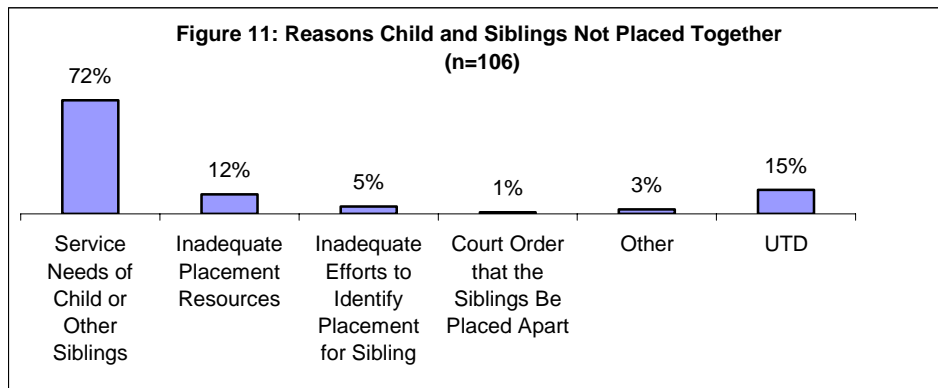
Figure 11: Reasons Child and Siblings Not Placed Together (n=106)

72%

12%

5%

1%

3%

15%

Service Needs of Child or Other Siblings

Inadequate Placement Resources

Inadequate Efforts to Identify Placement for Sibling

Court Order that the Siblings Be Placed Apart

Other

UTD